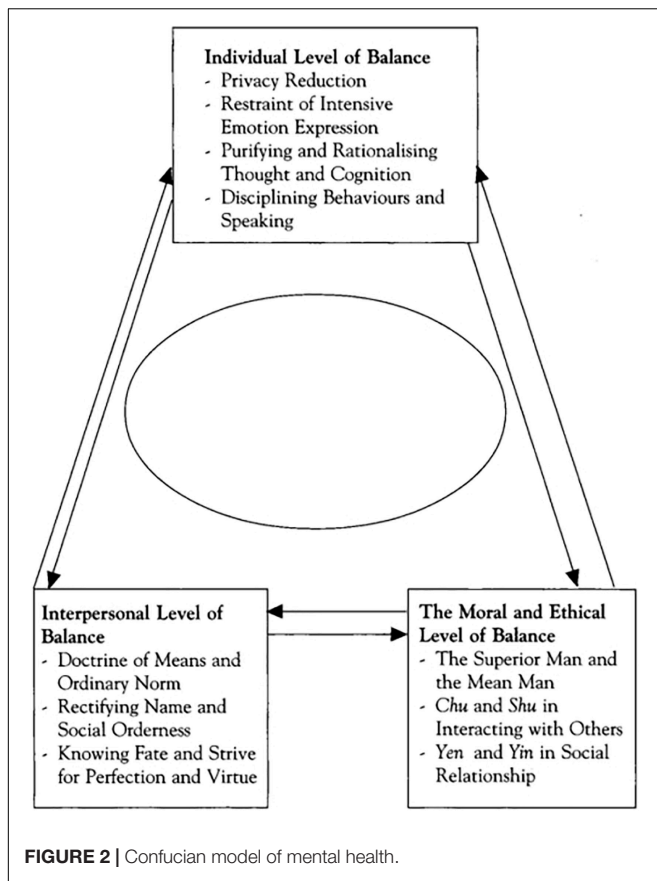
Individual Level of Balance
- Privacy Reduction
- Restraint of Intensive Emotion Expression
- Purifying and Rationalising Thought and Cognition
- Disciplining Behaviours and Speaking

Interpersonal Level of Balance
- Doctrine of Means and Ordinary Norm
- Rectifying Name and Social Orderness
- Knowing Fate and Strive for Perfection and Virtue

The Moral and Ethical Level of Balance
- The Superior Man and the Mean Man
- Chu and Shu in Interacting with Others
- Yen and Yin in Social Relationship

FIGURE 2 | Confucian model of mental health.